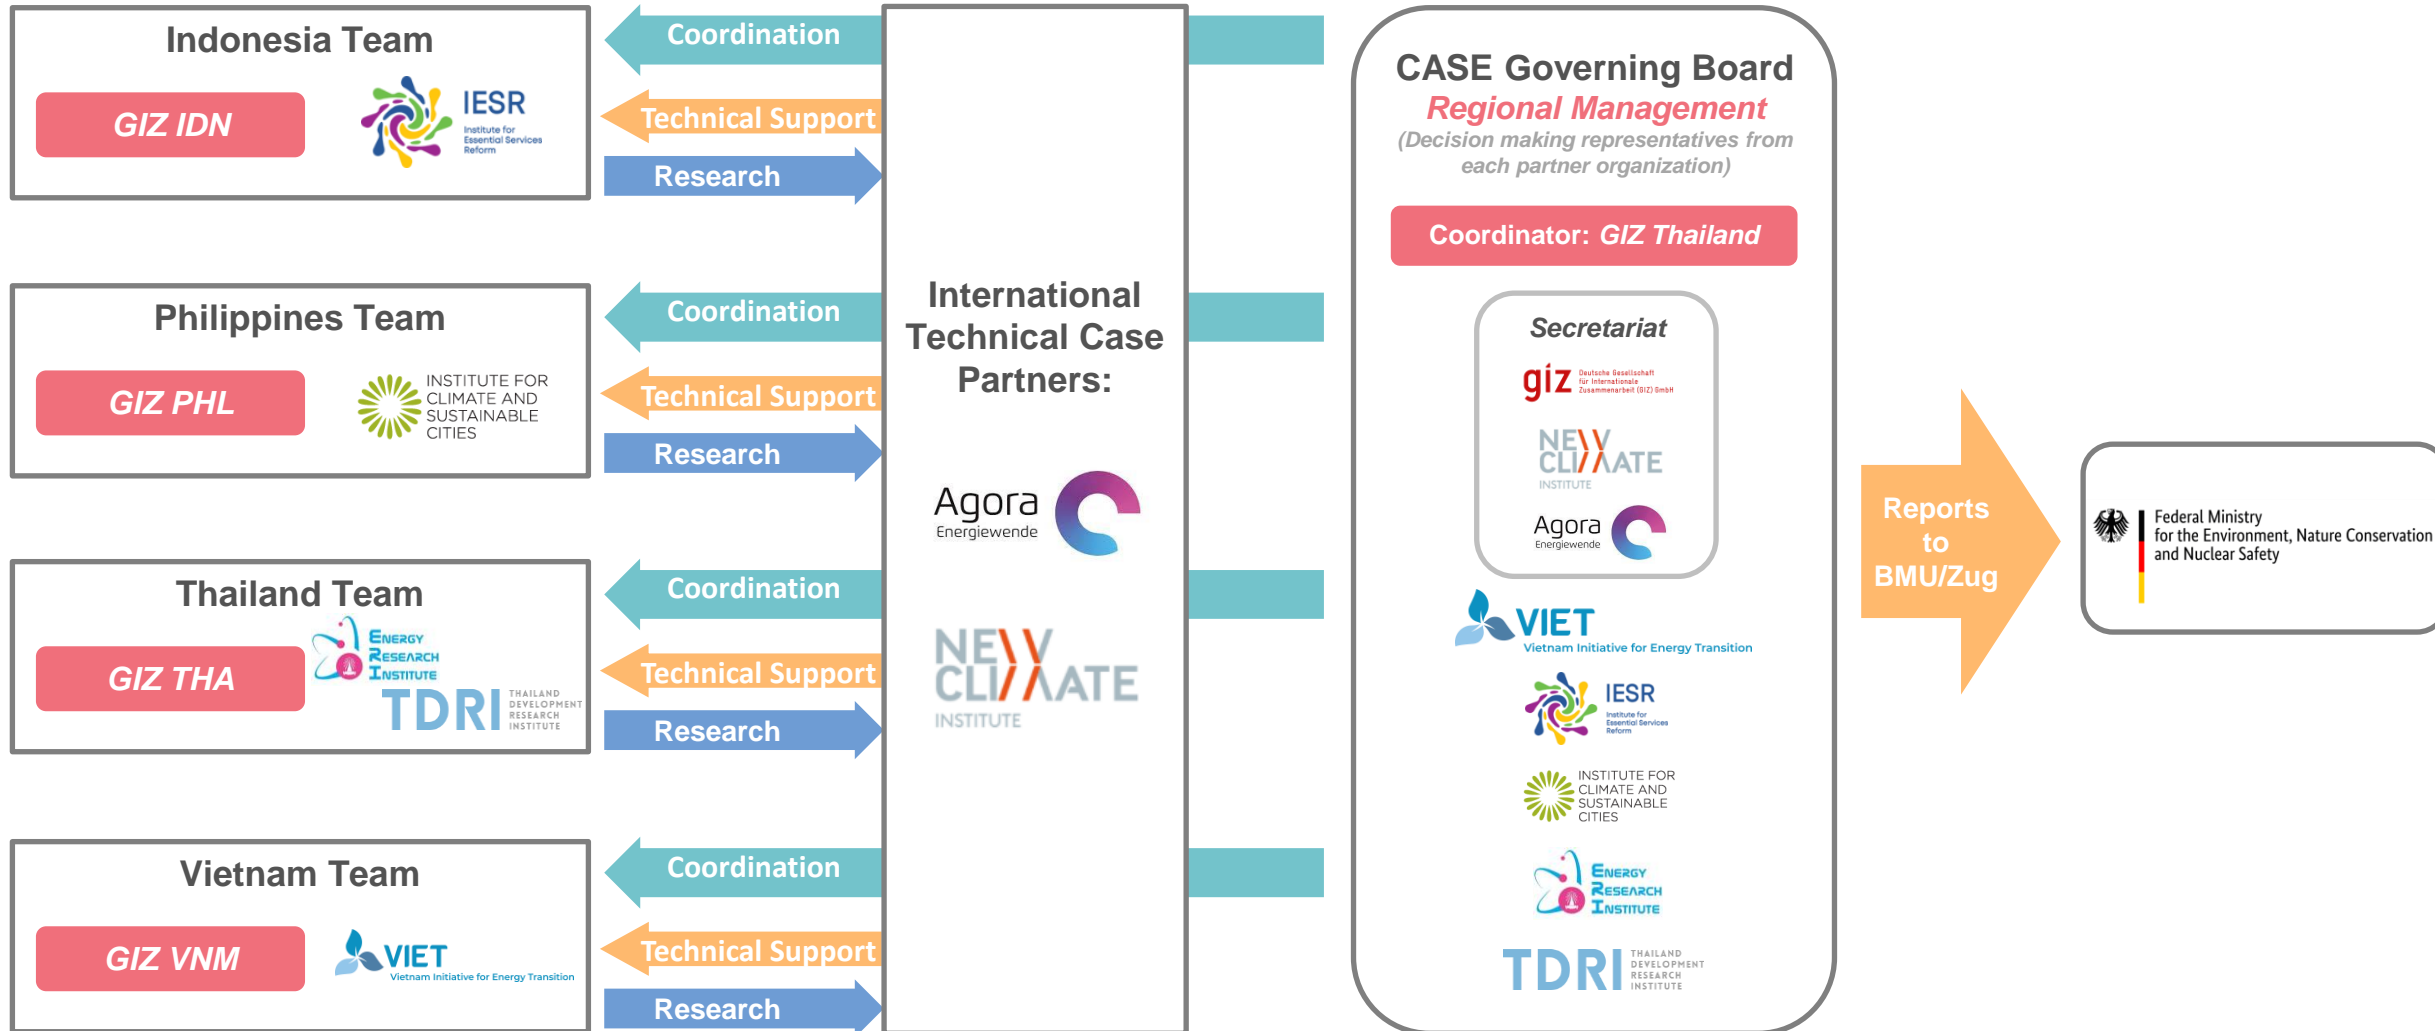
Indonesia Team

GIZ IDN

IESR Institute for Essential Services Reform

Coordination

Technical Support

Research

Philippines Team

GIZ PHL

INSTITUTE FOR CLIMATE AND SUSTAINABLE CITIES

Coordination

Technical Support

Research

Thailand Team

GIZ THA

Energy Research Institute

TDRI THAILAND DEVELOPMENT RESEARCH INSTITUTE

Coordination

Technical Support

Research

Vietnam Team

GIZ VNM

VIET Vietnam Initiative for Energy Transition

Coordination

Technical Support

Research

International Technical Case Partners:

Agora Energiewende

NEW CLIMATE INSTITUTE

CASE Governing Board

Regional Management

(Decision making representatives from each partner organization)

Coordinator: GIZ Thailand

Secretariat

giz Deutsche Gesellschaft für Internationale Zusammenarbeit (GIZ) GmbH

NEW CLIMATE INSTITUTE

Agora Energiewende

VIET Vietnam Initiative for Energy Transition

IESR Institute for Essential Services Reform

INSTITUTE FOR CLIMATE AND SUSTAINABLE CITIES

Energy Research Institute

TDRI THAILAND DEVELOPMENT RESEARCH INSTITUTE

Reports to BMU/Zug

Federal Ministry for the Environment, Nature Conservation and Nuclear Safety